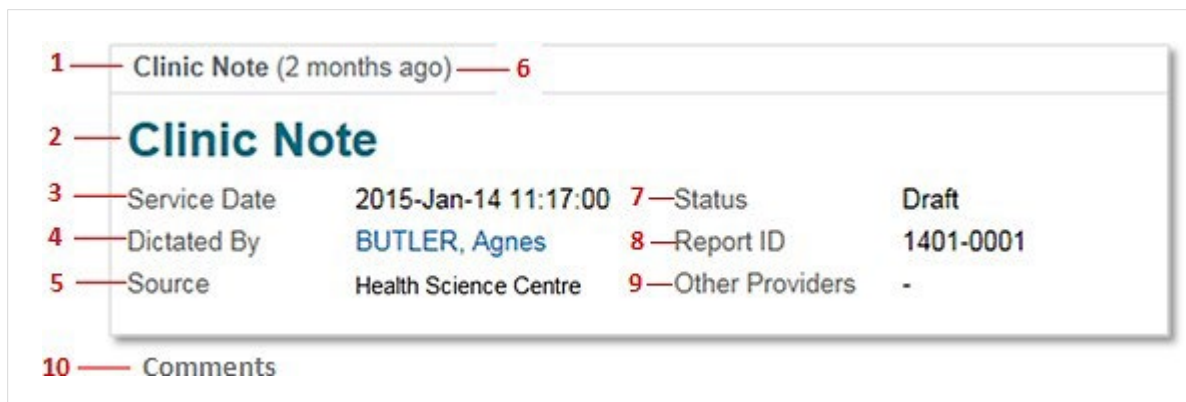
1 Clinic Note (2 months ago) 6

2 Clinic Note

3 Service Date 2015-Jan-14 11:17:00 7 Status Draft

4 Dictated By BUTLER, Agnes 8 Report ID 1401-0001

5 Source Health Science Centre 9 Other Providers -

10 Comments